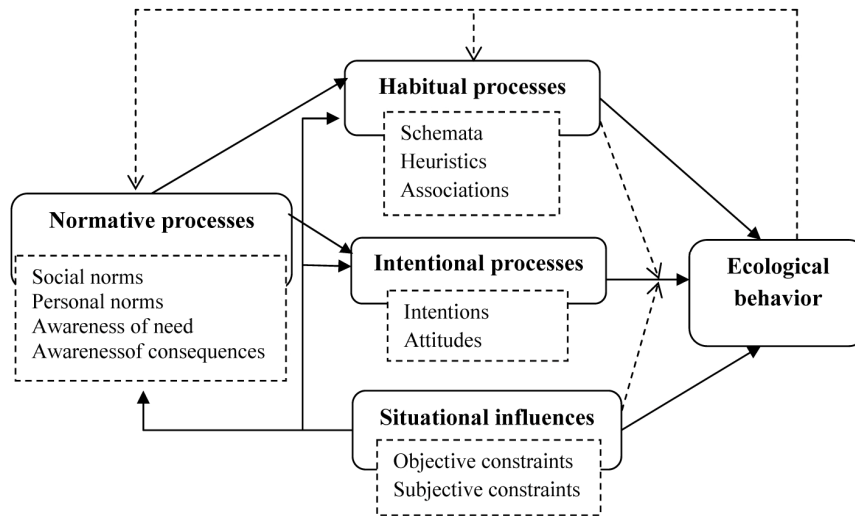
Habitual processes
Schemata
Heuristics
Associations

Normative processes
Social norms
Personal norms
Awareness of need
Awarenessof consequences

Intentional processes
Intentions
Attitudes

Ecological behavior

Situational influences
Objective constraints
Subjective constraints